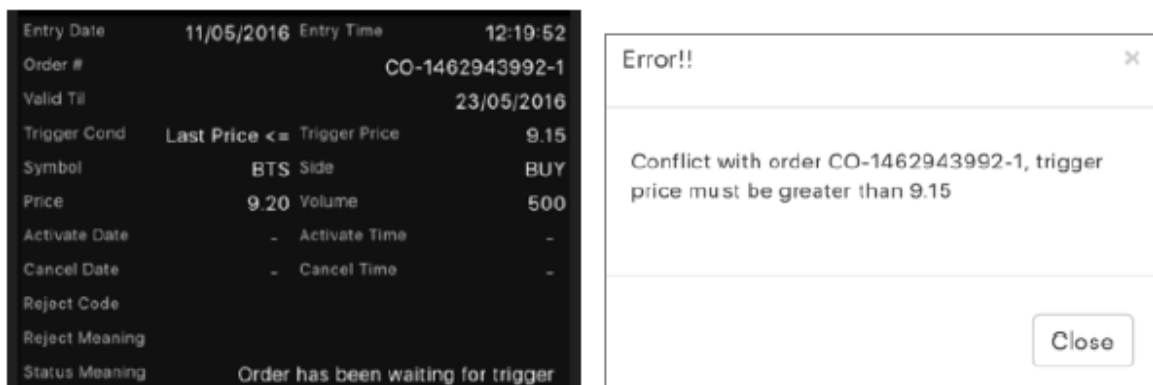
Entry Date 11/05/2016 Entry Time 12:19:52
Order # CO-1462943992-1
Valid Til 23/05/2016
Trigger Cond Last Price <= Trigger Price 9.15
Symbol BTS Side BUY
Price 9.20 Volume 500
Activate Date - Activate Time -
Cancel Date - Cancel Time -
Reject Code
Reject Meaning
Status Meaning Order has been waiting for trigger

Error!!

×

Conflict with order CO-1462943992-1, trigger price must be greater than 9.15

Close